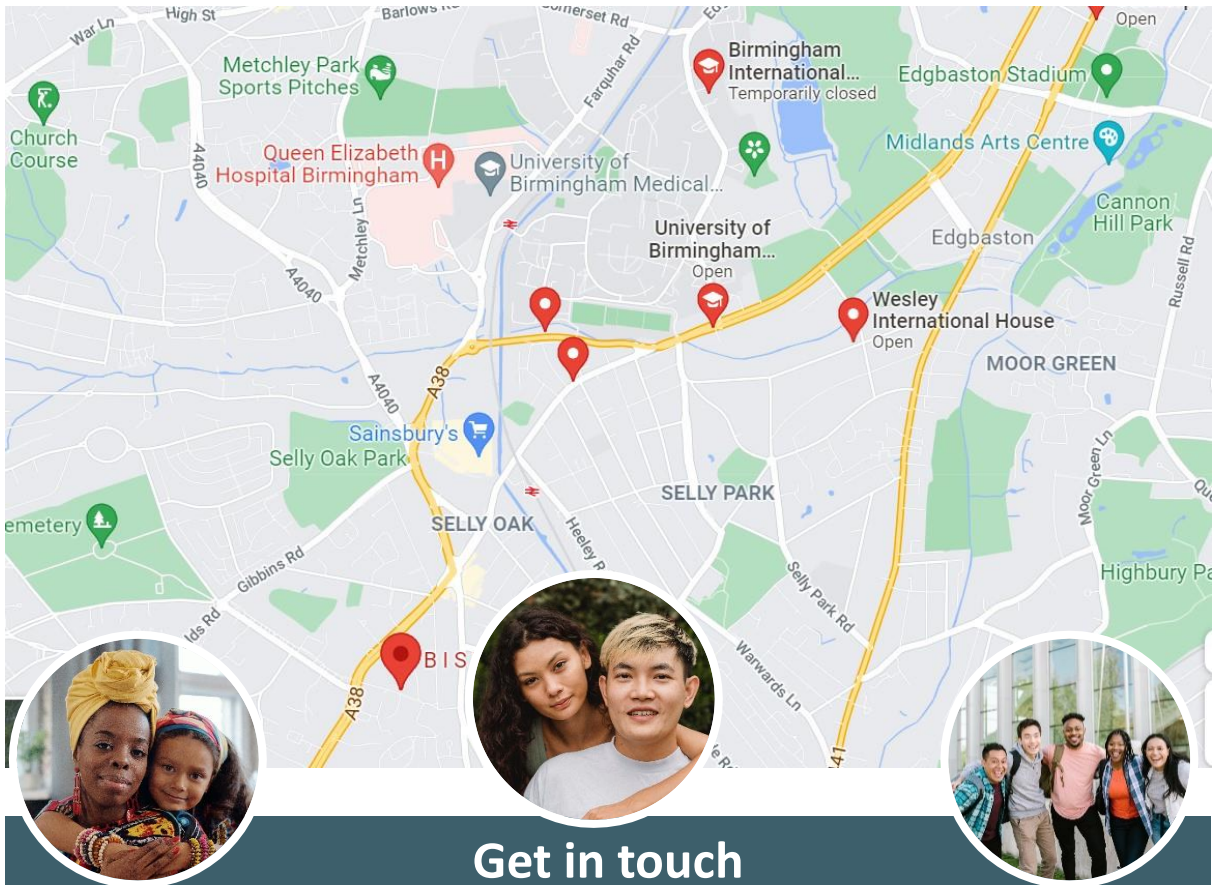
War Ln
High St
Barlows Rd
Somerset Rd
Open
Birmingham International...
Temporarily closed
Metchley Park Sports Pitches
Farquhar Rd
Edgbaston Stadium
Church Course
A4040
Queen Elizabeth Hospital Birmingham
University of Birmingham Medical...
Midlands Arts Centre
Cannon Hill Park
University of Birmingham...
Open
Edgbaston
Metchley Ln
A4040
Russell Rd
Wesley International House
Open
MOOR GREEN
A38
A4040
Sainsbury's
Selly Oak Park
SELLY PARK
Moor Green Ln
emetery
SELLY OAK
Heeley Rd
Gibbins Rd
Selly Park Rd
Highbury Pa
lds Rd
BIS
A38
Warwards Ln
A441
Get in touch